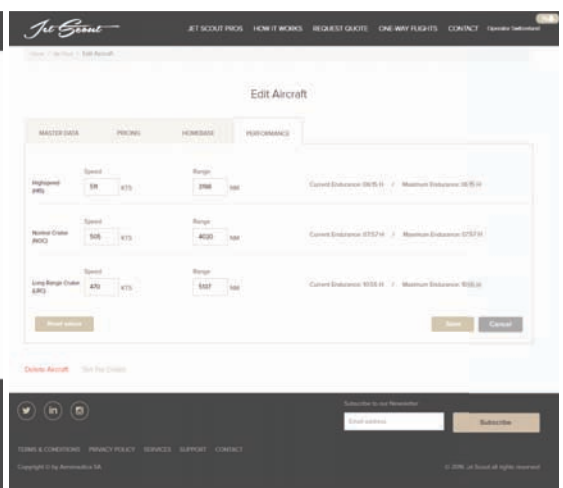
Jet Scout

JET SCOUT PROS HOW IT WORKS REQUEST QUOTE ONE-WAY FLIGHTS CONTACT Operator Switzerland

Home / Jet Scout / Edit Aircraft

Edit Aircraft

MASTER DATA PRICING HOMEBASE PERFORMANCE

Highspeed (HS)
Speed 511 KTS
Range 3198 NM
Current Endurance 06:15 H / Maximum Endurance 06:15 H

Normal Cruise (NOC)
Speed 505 KTS
Range 4020 NM
Current Endurance 07:57 H / Maximum Endurance 07:57 H

Long Range Cruise (LRC)
Speed 470 KTS
Range 5137 NM
Current Endurance 10:55 H / Maximum Endurance 10:55 H

Reset values

Save Cancel

Delete Aircraft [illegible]

Subscribe to our Newsletter
Email address
Subscribe

TERMS & CONDITIONS PRIVACY POLICY SERVICES SUPPORT CONTACT

Copyright © by Aeronautica SA

© 2016 Jet Scout All rights reserved